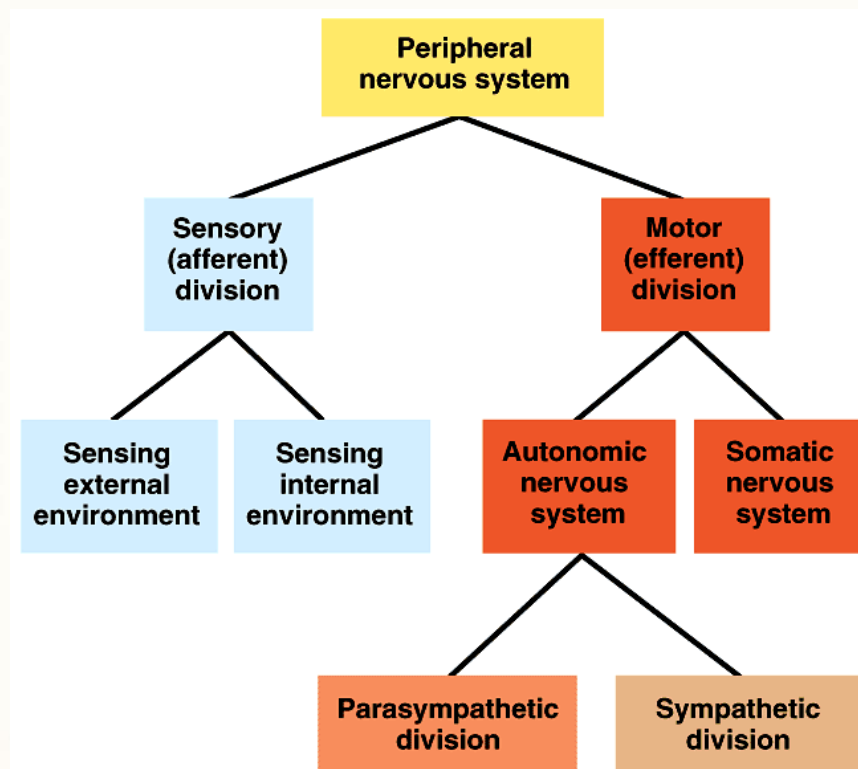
Peripheral nervous system

Sensory (afferent) division

Motor (efferent) division

Sensing external environment

Sensing internal environment

Autonomic nervous system

Somatic nervous system

Parasympathetic division

Sympathetic division